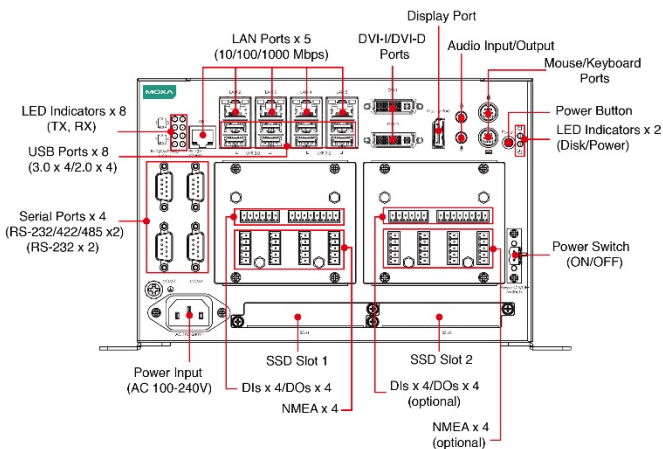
Display Port

LAN Ports x 5
(10/100/1000 Mbps)

DVI-I/DVI-D
Ports

Audio Input/Output

Mouse/Keyboard
Ports

MOXA

LED Indicators x 8
(TX, RX)

Power Button

LED Indicators x 2
(Disk/Power)

USB Ports x 8
(3.0 x 4/2.0 x 4)

Serial Ports x 4
(RS-232/422/485 x2)
(RS-232 x 2)

Power Switch
(ON/OFF)

SSD Slot 1

SSD Slot 2

Power Input
(AC 100-240V)

DIs x 4/DOs x 4

DIs x 4/DOs x 4
(optional)

NMEA x 4

NMEA x 4
(optional)